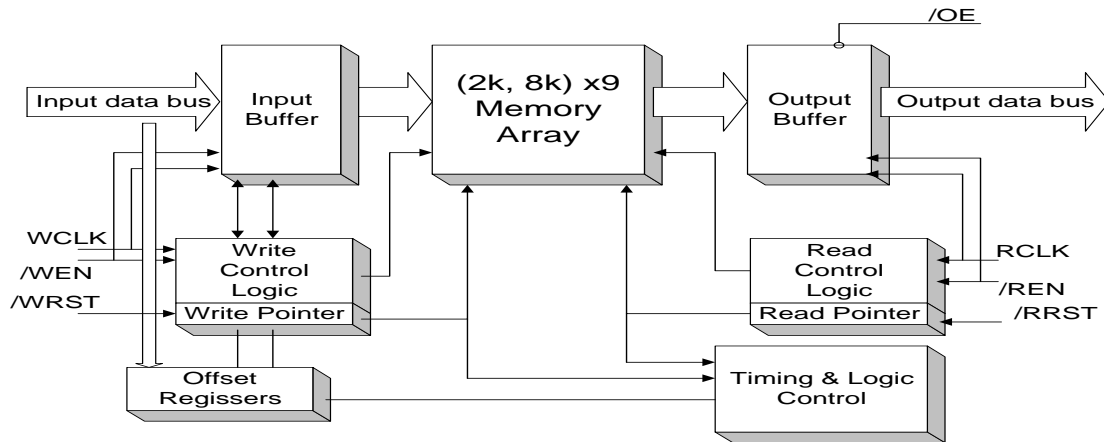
/OE

Input data bus

Input Buffer

(2k, 8k) x9 Memory Array

Output Buffer

Output data bus

WCLK

/WEN

/WRST

Write Control Logic

Write Pointer

Read Control Logic

Read Pointer

RCLK

/REN

/RRST

Offset Regissers

Timing & Logic Control